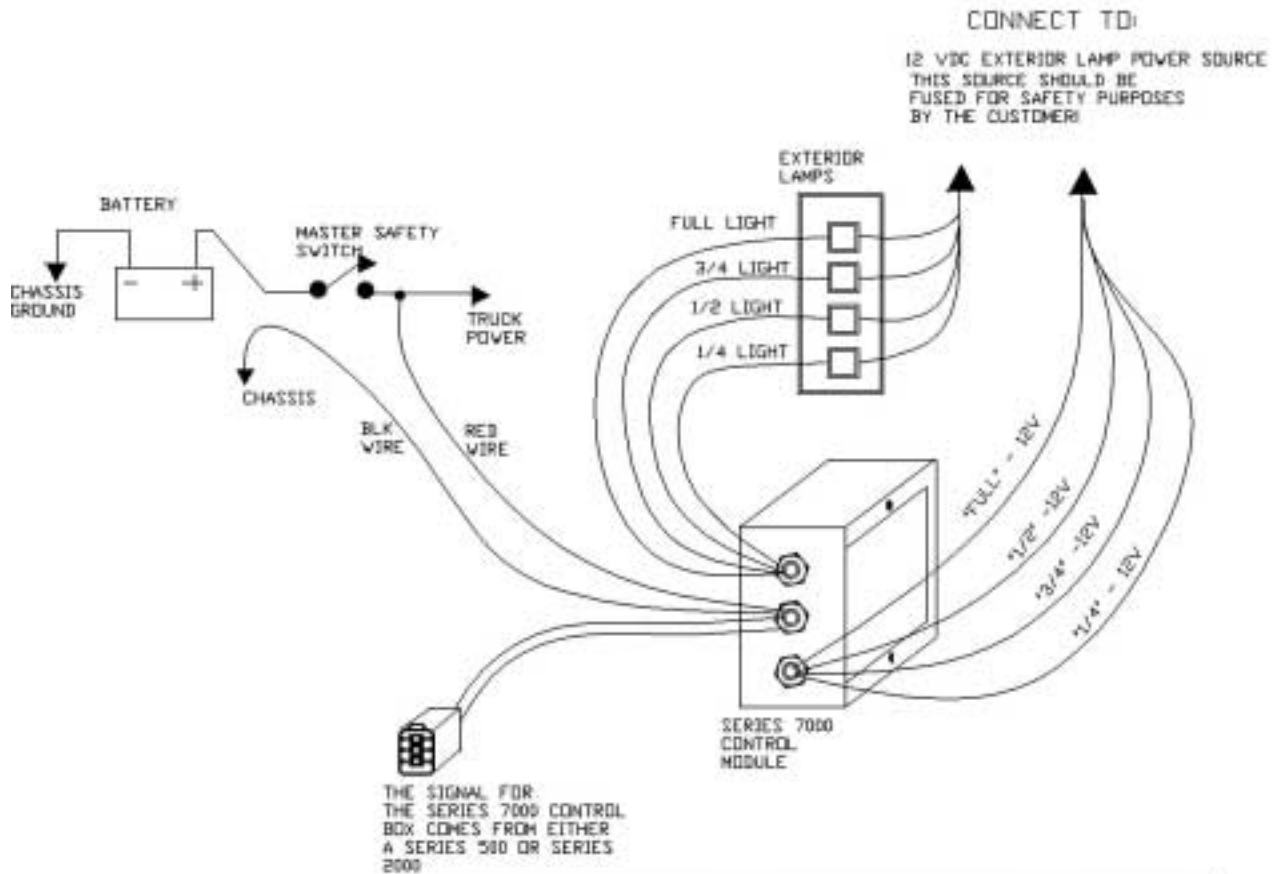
CONNECT TO:

12 VDC EXTERIOR LAMP POWER SOURCE THIS SOURCE SHOULD BE FUSED FOR SAFETY PURPOSES BY THE CUSTOMER!

EXTERIOR LAMPS

BATTERY

MASTER SAFETY SWITCH

FULL LIGHT

3/4 LIGHT

1/2 LIGHT

1/4 LIGHT

CHASSIS GROUND

TRUCK POWER

CHASSIS

BLK WIRE

RED WIRE

"FULL" - 12V

"1/2" -12V

"3/4" -12V

"1/4" - 12V

SERIES 7000 CONTROL MODULE

THE SIGNAL FOR THE SERIES 7000 CONTROL BOX COMES FROM EITHER A SERIES 500 OR SERIES 2000